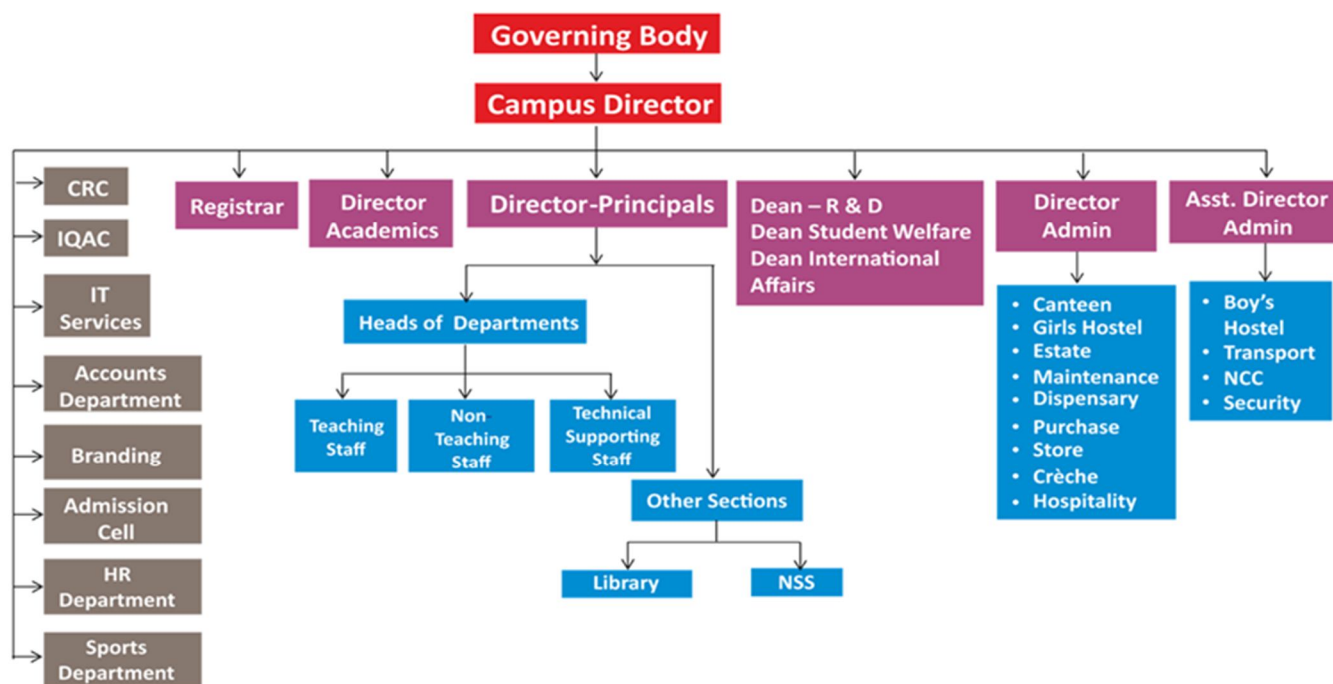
Governing Body

Campus Director

CRC

IQAC

IT Services

Accounts Department

Branding

Admission Cell

HR Department

Sports Department

Registrar

Director Academics

Director-Principals

Heads of Departments

Teaching Staff

Non Teaching Staff

Technical Supporting Staff

Other Sections

Library

NSS

Dean – R & D
Dean Student Welfare
Dean International Affairs

Director Admin

- Canteen
- Girls Hostel
- Estate
- Maintenance
- Dispensary
- Purchase
- Store
- Crèche
- Hospitality

Asst. Director Admin

- Boy's Hostel
- Transport
- NCC
- Security